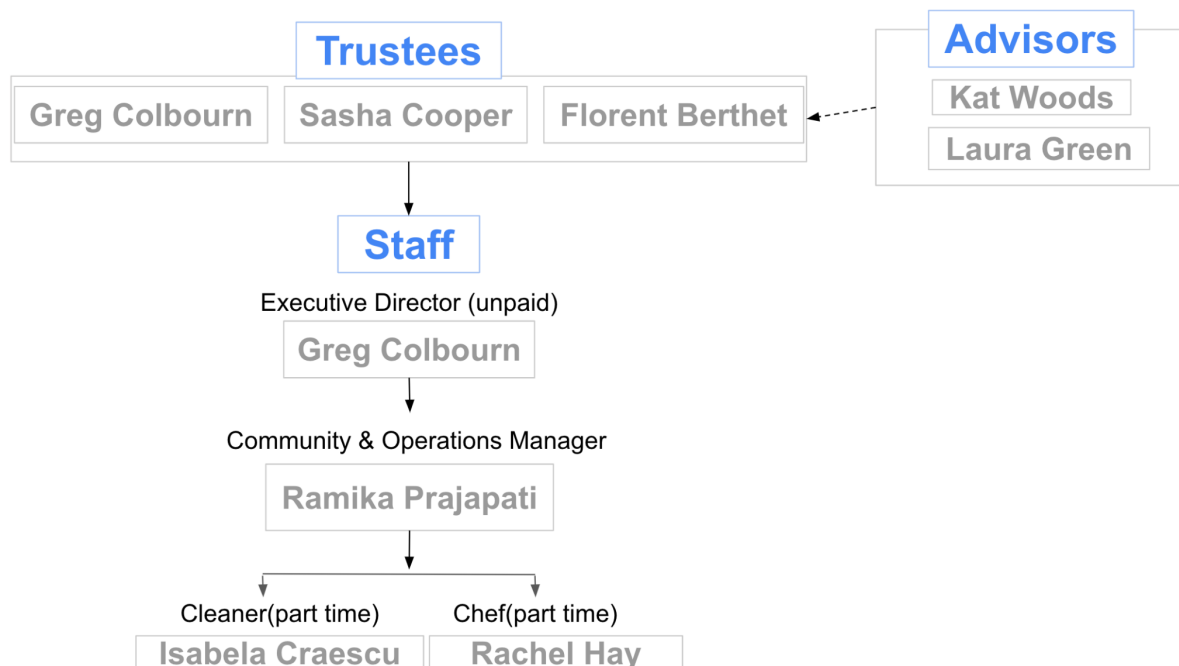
Trustees

Greg Colbourn

Sasha Cooper

Florent Berthet

Advisors

Kat Woods

Laura Green

Staff

Executive Director (unpaid)

Greg Colbourn

Community & Operations Manager

Ramika Prajapati

Cleaner(part time)

Isabela Craescu

Chef(part time)

Rachel Hay